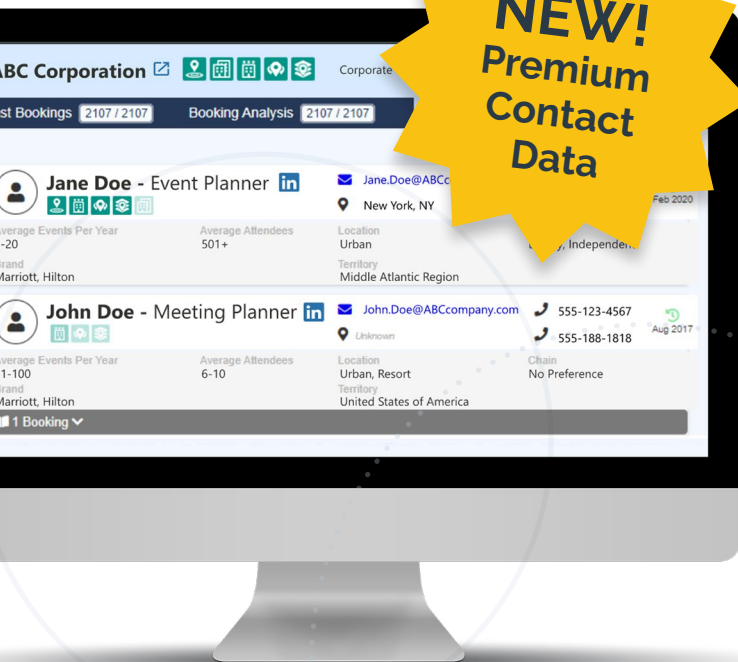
NEW! Premium Contact Data

ABC Corporation

Corporate

st Bookings 2107 / 2107 Booking Analysis 2107 / 2107

Jane Doe - Event Planner in

Jane.Doe@ABC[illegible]

New York, NY

Feb 2020

Average Events Per Year
-20

Average Attendees
501+

Location
Urban

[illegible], Independen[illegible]

Brand
Marriott, Hilton

Territory
Middle Atlantic Region

John Doe - Meeting Planner in

John.Doe@ABCcompany.com

Unknown

555-123-4567

555-188-1818

Aug 2017

Average Events Per Year
1-100

Average Attendees
6-10

Location
Urban, Resort

Chain
No Preference

Brand
Marriott, Hilton

Territory
United States of America

1 Booking